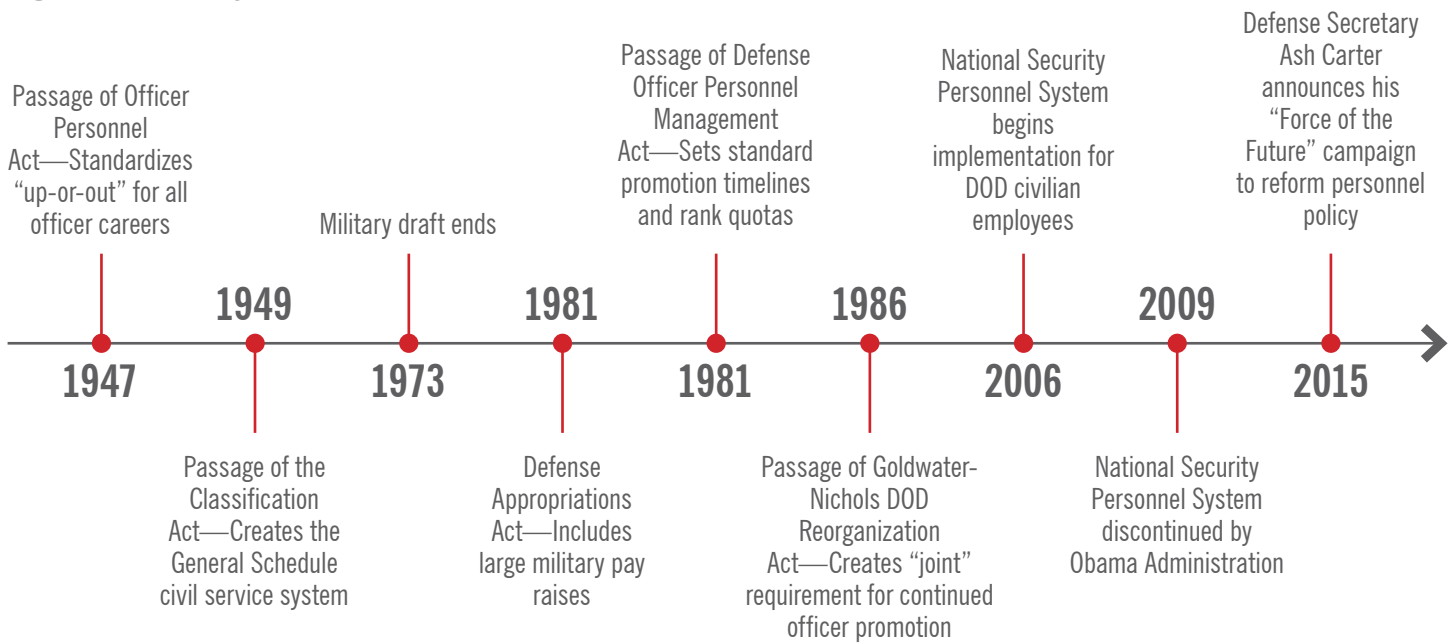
1947
Passage of Officer Personnel Act—Standardizes “up-or-out” for all officer careers

1949
Passage of the Classification Act—Creates the General Schedule civil service system

1973
Military draft ends

1981
Defense Appropriations Act—Includes large military pay raises

1981
Passage of Defense Officer Personnel Management Act—Sets standard promotion timelines and rank quotas

1986
Passage of Goldwater-Nichols DOD Reorganization Act—Creates “joint” requirement for continued officer promotion

2006
National Security Personnel System begins implementation for DOD civilian employees

2009
National Security Personnel System discontinued by Obama Administration

2015
Defense Secretary Ash Carter announces his “Force of the Future” campaign to reform personnel policy